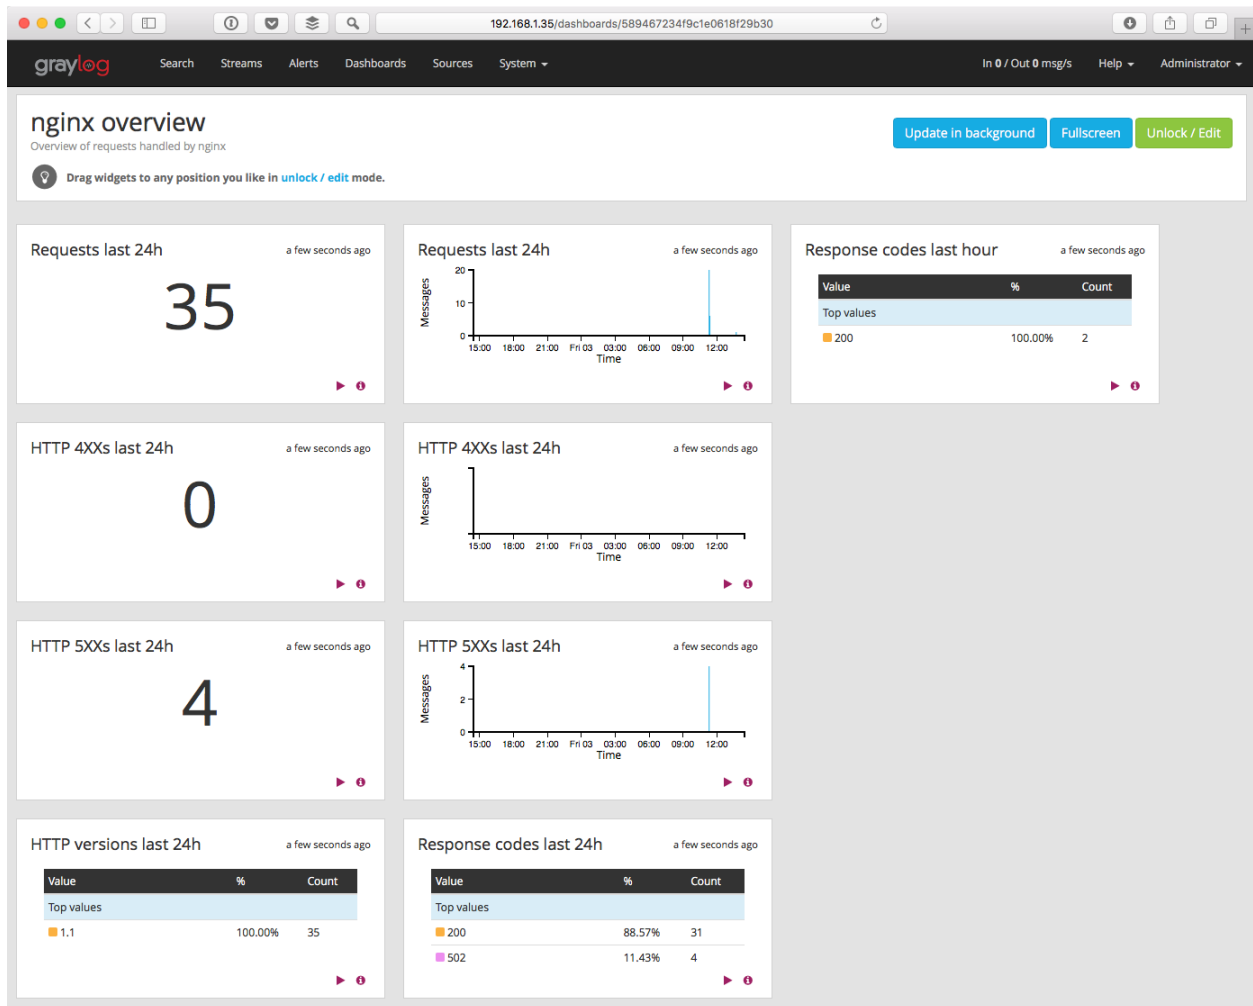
192.168.1.35/dashboards/589467234f9c1e0618f29b30

graylog Search Streams Alerts Dashboards Sources System

In 0 / Out 0 msg/s Help Administrator

nginx overview

Overview of requests handled by nginx

Update in background Fullscreen Unlock / Edit

Drag widgets to any position you like in unlock / edit mode.

Requests last 24h
a few seconds ago
35

Requests last 24h
a few seconds ago
Messages
20
10
0
15:00 18:00 21:00 Fri 03 03:00 06:00 09:00 12:00
Time

Response codes last hour
a few seconds ago

| Value | % | Count |
|---|---|---|
| Top values | | |
| 200 | 100.00% | 2 |

HTTP 4XXs last 24h
a few seconds ago
0

HTTP 4XXs last 24h
a few seconds ago
Messages
15:00 18:00 21:00 Fri 03 03:00 06:00 09:00 12:00
Time

HTTP 5XXs last 24h
a few seconds ago
4

HTTP 5XXs last 24h
a few seconds ago
Messages
4
2
0
15:00 18:00 21:00 Fri 03 03:00 06:00 09:00 12:00
Time

HTTP versions last 24h
a few seconds ago

| Value | % | Count |
|---|---|---|
| Top values | | |
| 1.1 | 100.00% | 35 |

Response codes last 24h
a few seconds ago

| Value | % | Count |
|---|---|---|
| Top values | | |
| 200 | 88.57% | 31 |
| 502 | 11.43% | 4 |